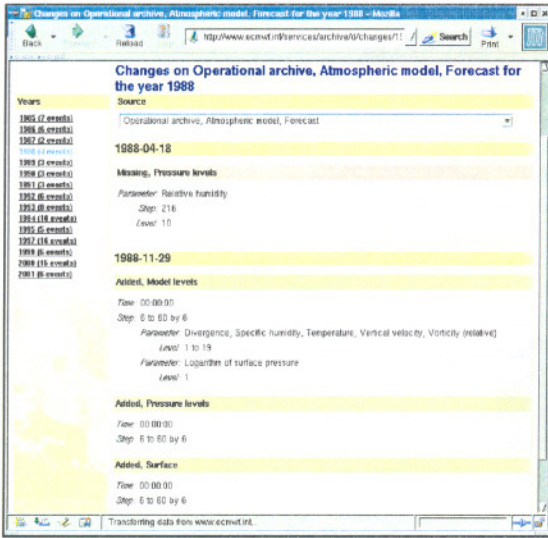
Changes on Operational archive, Atmospheric model, Forecast for the year 1988 – Mozilla

Back
Forward
Reload
Stop
http://www.ecmwf.int/services/archive/d/changes/1
Search
Print

Changes on Operational archive, Atmospheric model, Forecast for the year 1988

Years

1985 (7 events)
1986 (6 events)
1987 (2 events)
1988 (4 events)
1989 (3 events)
1990 (3 events)
1991 (3 events)
1992 (6 events)
1993 (8 events)
1994 (10 events)
1995 (5 events)
1997 (16 events)
1999 (6 events)
2000 (15 events)
2001 (6 events)

Source

Operational archive, Atmospheric model, Forecast

1988-04-18

Missing, Pressure levels

Parameter Relative humidity
Step 216
Level 10

1988-11-29

Added, Model levels

Time 00:00:00
Step 6 to 60 by 6
Parameter Divergence, Specific humidity, Temperature, Vertical velocity, Vorticity (relative)
Level 1 to 19
Parameter Logarithm of surface pressure
Level 1

Added, Pressure levels

Time 00:00:00
Step 6 to 60 by 6

Added, Surface

Time 00:00:00
Step 6 to 60 by 6

Transferring data from www.ecmwf.int...